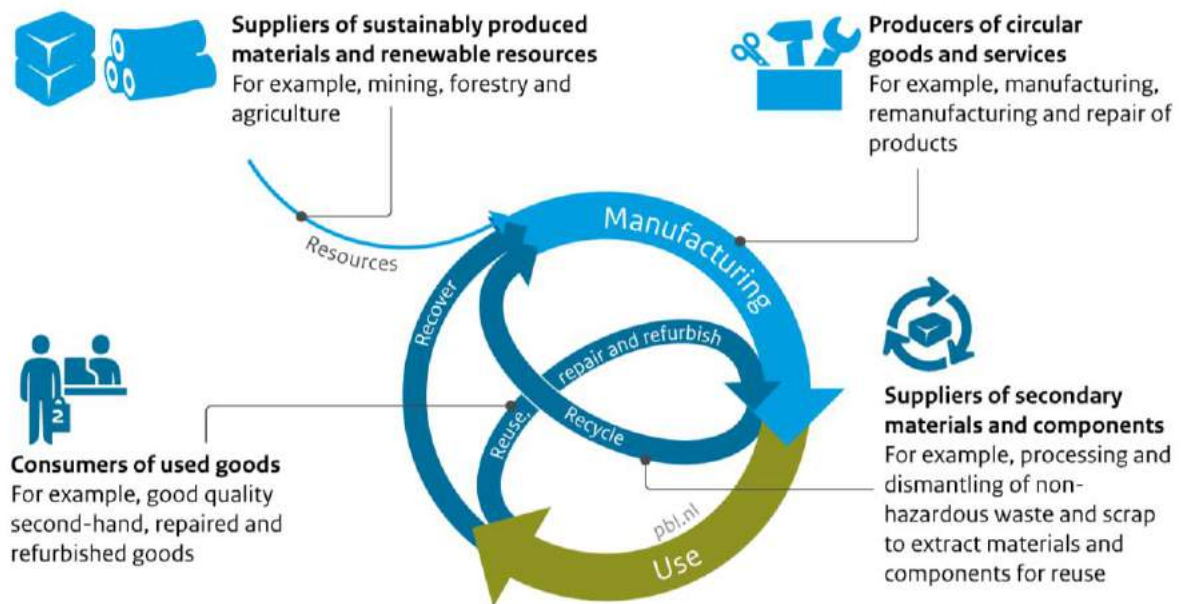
Suppliers of sustainably produced materials and renewable resources
For example, mining, forestry and agriculture

Producers of circular goods and services
For example, manufacturing, remanufacturing and repair of products

Resources

Manufacturing

Recover

repair and refurbish

Reuse

Recycle

Use

pbl.nl

Consumers of used goods
For example, good quality second-hand, repaired and refurbished goods

Suppliers of secondary materials and components
For example, processing and dismantling of non-hazardous waste and scrap to extract materials and components for reuse